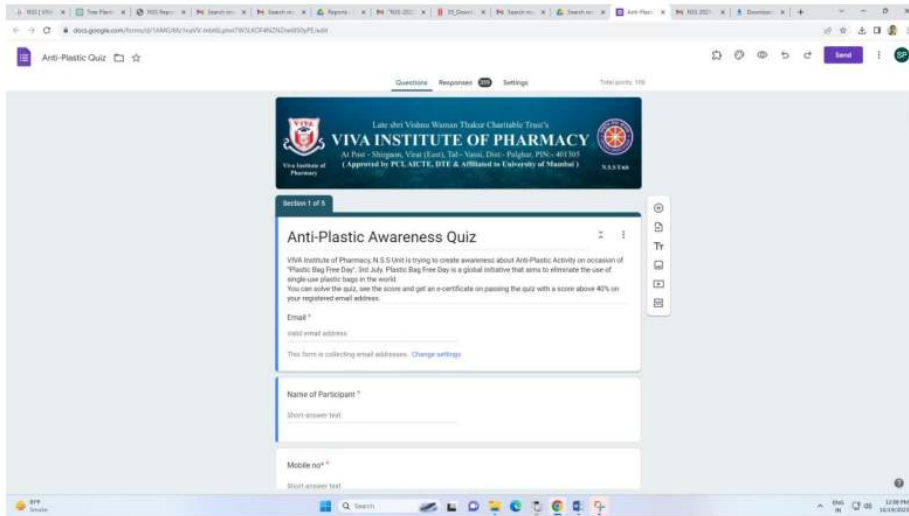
docs.google.com/forms/d/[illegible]/edit

Anti-Plastic Quiz

Send

Questions Responses Settings

Total points: 100

Late shri Vishnu Waman Thakur Charitable Trust's
VIVA INSTITUTE OF PHARMACY
At Post - Shirgaon, Virar (East), Tal - Vasai, Dist - Palghar, PIN:- 401305
( Approved by PCI, AICTE, DTE & Affiliated to University of Mumbai )
Viva Institute of Pharmacy
N.S.S Unit

Section 1 of 5

Anti-Plastic Awareness Quiz

VIVA Institute of Pharmacy, N.S.S Unit is trying to create awareness about Anti-Plastic Activity on occasion of "Plastic Bag Free Day". 3rd July, Plastic Bag Free Day is a global initiative that aims to eliminate the use of single-use plastic bags in the world.
You can solve the quiz, see the score and get an e-certificate on passing the quiz with a score above 40% on your registered email address.

Email *

Valid email address

This form is collecting email addresses. Change settings

Name of Participant *

Short-answer text

Mobile no *

Short-answer text

Search

ENG IN